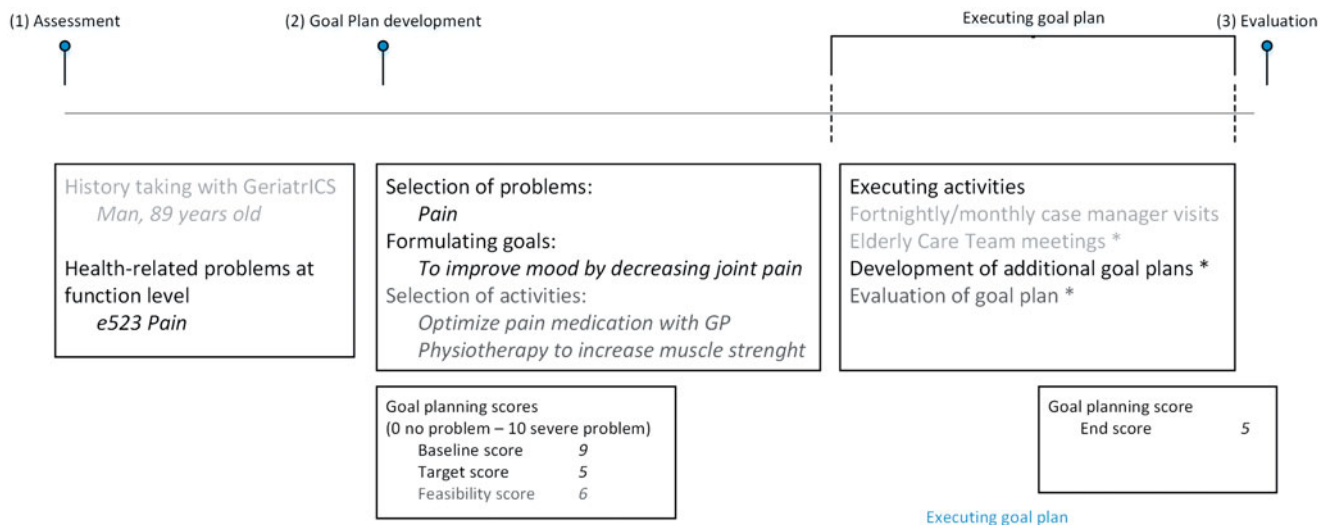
(1) Assessment

(2) Goal Plan development

Executing goal plan

(3) Evaluation

History taking with GeriatrICS
*Man, 89 years old*

Health-related problems at function level
*e523 Pain*

Selection of problems:
*Pain*
Formulating goals:
*To improve mood by decreasing joint pain*
Selection of activities:
*Optimize pain medication with GP*
*Physiotherapy to increase muscle strenght*

Executing activities
Fortnightly/monthly case manager visits
Elderly Care Team meetings *
Development of additional goal plans *
Evaluation of goal plan *

Goal planning scores
(0 no problem – 10 severe problem)

| | |
|---|---|
| Baseline score | 9 |
| Target score | 5 |
| Feasibility score | 6 |

Goal planning score
End score 5

Executing goal plan